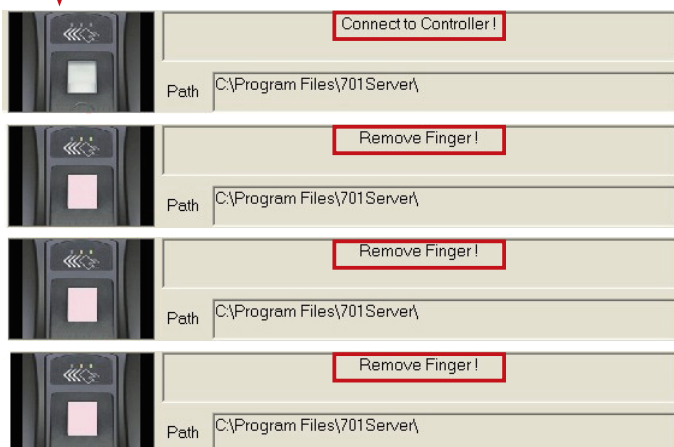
Connect to Controller !

Path C:\Program Files\701Server\

Remove Finger !

Path C:\Program Files\701Server\

Remove Finger !

Path C:\Program Files\701Server\

Remove Finger !

Path C:\Program Files\701Server\